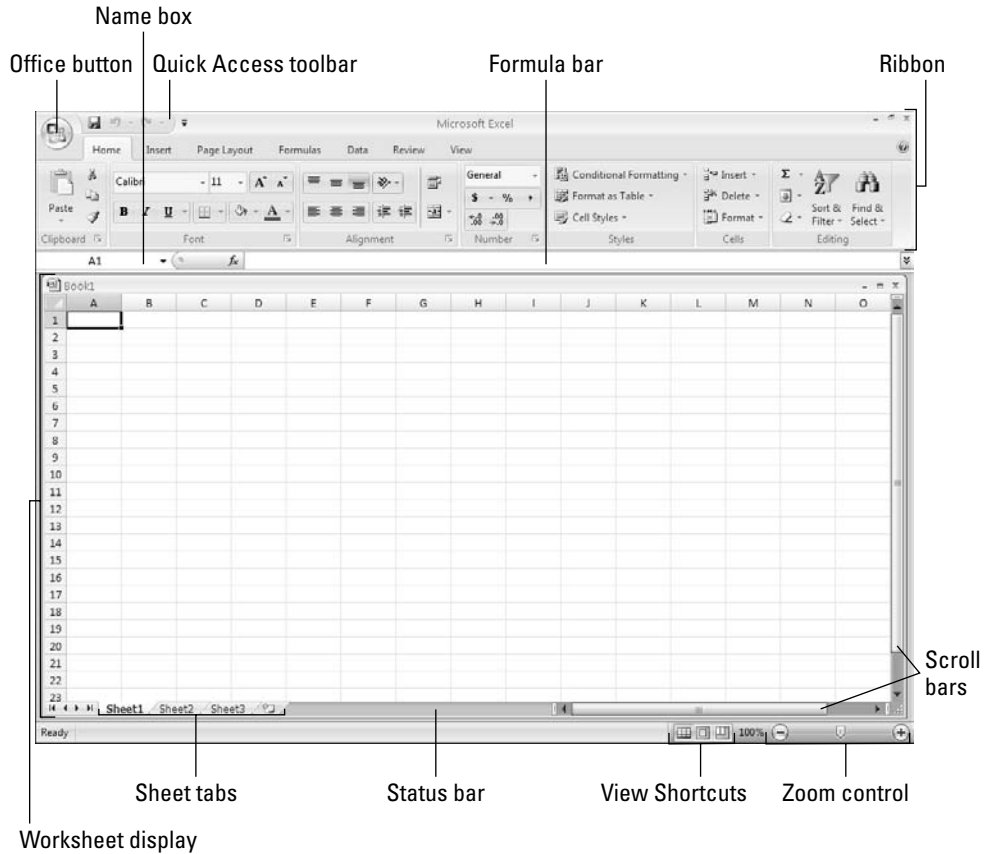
Name box

Office button

Quick Access toolbar

Formula bar

Ribbon

Microsoft Excel

Home Insert Page Layout Formulas Data Review View

Paste

Clipboard

Calibri 11

B I U

Font

Alignment

General

$ - % ,

$^{+.0}_{.00}$ $^{.00}_{+.0}$

Number

Conditional Formatting

Format as Table

Cell Styles

Styles

Insert

Delete

Format

Cells

Σ

Sort & Filter

Find & Select

Editing

A1

$f_x$

Book1

| | A | B | C | D | E | F | G | H | I | J | K | L | M | N | O |
|---|---|---|---|---|---|---|---|---|---|---|---|---|---|---|---|
| 1 | | | | | | | | | | | | | | | |
| 2 | | | | | | | | | | | | | | | |
| 3 | | | | | | | | | | | | | | | |
| 4 | | | | | | | | | | | | | | | |
| 5 | | | | | | | | | | | | | | | |
| 6 | | | | | | | | | | | | | | | |
| 7 | | | | | | | | | | | | | | | |
| 8 | | | | | | | | | | | | | | | |
| 9 | | | | | | | | | | | | | | | |
| 10 | | | | | | | | | | | | | | | |
| 11 | | | | | | | | | | | | | | | |
| 12 | | | | | | | | | | | | | | | |
| 13 | | | | | | | | | | | | | | | |
| 14 | | | | | | | | | | | | | | | |
| 15 | | | | | | | | | | | | | | | |
| 16 | | | | | | | | | | | | | | | |
| 17 | | | | | | | | | | | | | | | |
| 18 | | | | | | | | | | | | | | | |
| 19 | | | | | | | | | | | | | | | |
| 20 | | | | | | | | | | | | | | | |
| 21 | | | | | | | | | | | | | | | |
| 22 | | | | | | | | | | | | | | | |
| 23 | | | | | | | | | | | | | | | |

Sheet1 Sheet2 Sheet3

Ready

100%

Scroll bars

Sheet tabs

Status bar

View Shortcuts

Zoom control

Worksheet display